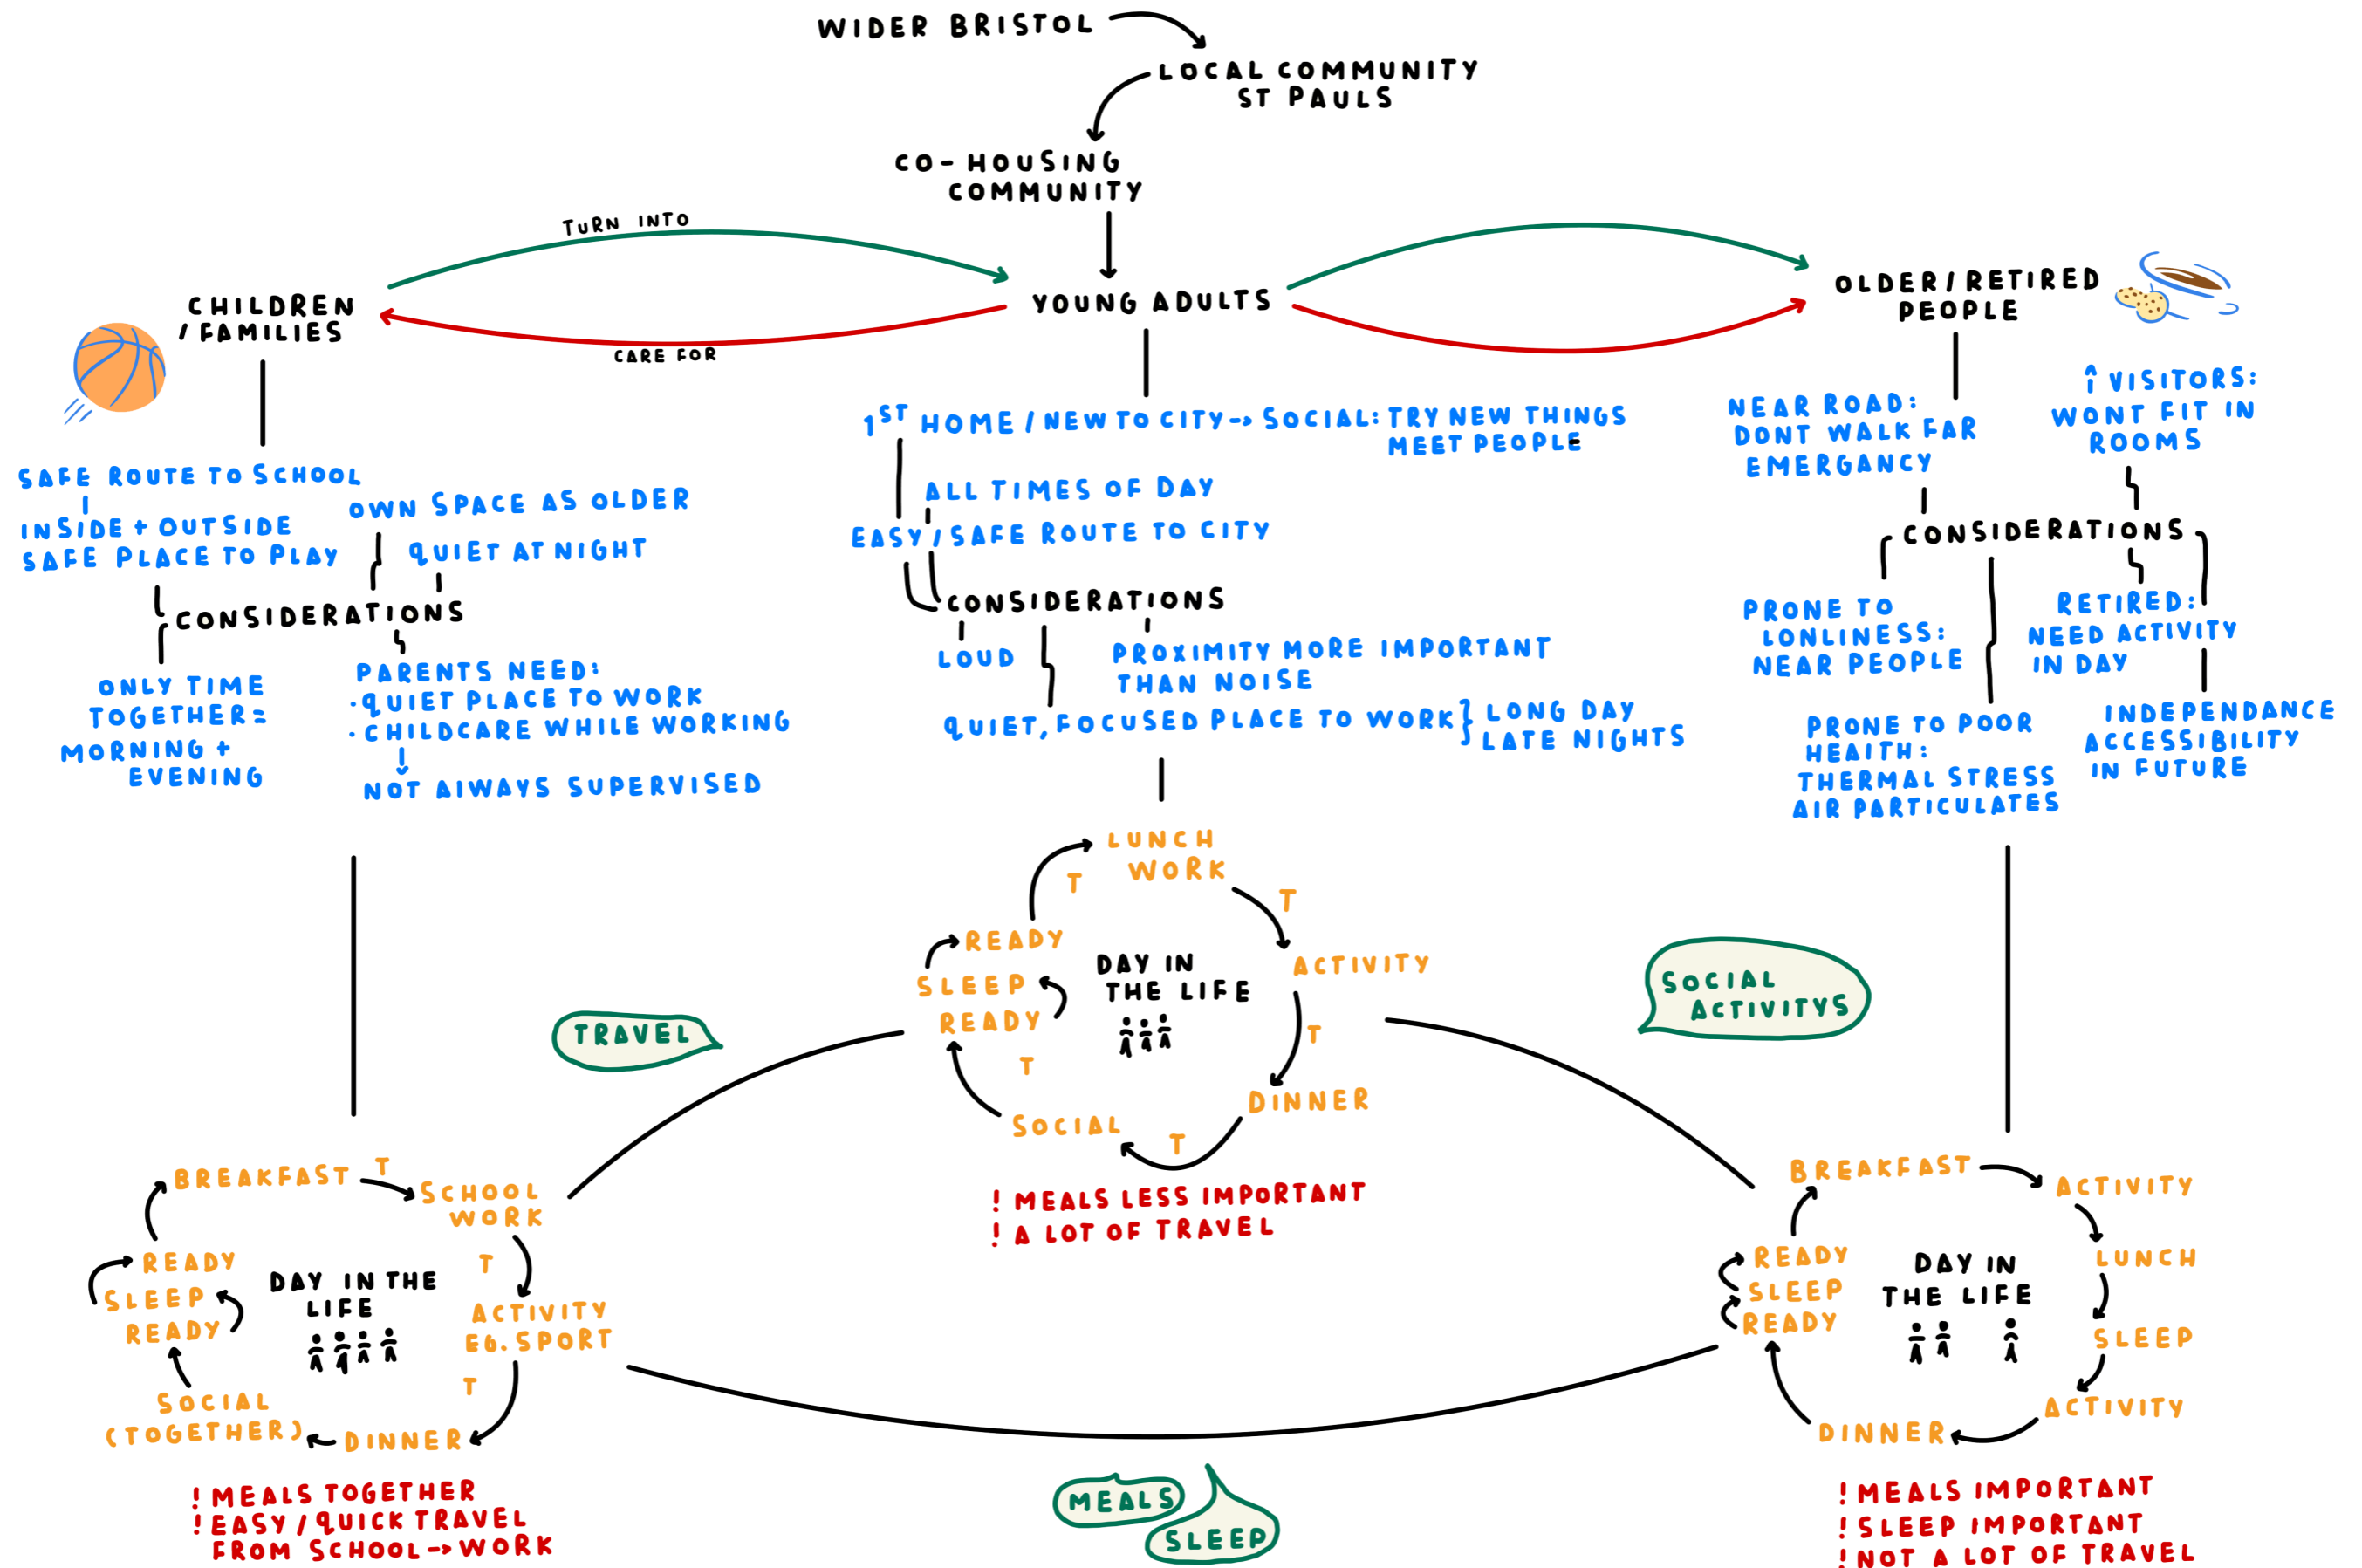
WIDER BRISTOL

LOCAL COMMUNITY
ST PAULS

CO-HOUSING
COMMUNITY

TURN INTO

CHILDREN / FAMILIES

YOUNG ADULTS

OLDER / RETIRED PEOPLE

CARE FOR

SAFE ROUTE TO SCHOOL
INSIDE + OUTSIDE SAFE PLACE TO PLAY

OWN SPACE AS OLDER
QUIET AT NIGHT

CONSIDERATIONS

ONLY TIME TOGETHER = MORNING + EVENING

PARENTS NEED:
· QUIET PLACE TO WORK
· CHILDCARE WHILE WORKING
NOT ALWAYS SUPERVISED

$1^{ST}$ HOME / NEW TO CITY → SOCIAL: TRY NEW THINGS MEET PEOPLE

ALL TIMES OF DAY
EASY / SAFE ROUTE TO CITY

CONSIDERATIONS

LOUD

PROXIMITY MORE IMPORTANT THAN NOISE

QUIET, FOCUSED PLACE TO WORK } LONG DAY LATE NIGHTS

NEAR ROAD: DONT WALK FAR EMERGANCY

↑ VISITORS: WONT FIT IN ROOMS

CONSIDERATIONS

PRONE TO LONLINESS: NEAR PEOPLE

RETIRED: NEED ACTIVITY IN DAY

PRONE TO POOR HEALTH: THERMAL STRESS AIR PARTICULATES

INDEPENDANCE ACCESSIBILITY IN FUTURE

LUNCH WORK
T
T
ACTIVITY
READY
SLEEP
READY
DAY IN THE LIFE
T
T
DINNER
SOCIAL
T

! MEALS LESS IMPORTANT
! A LOT OF TRAVEL

TRAVEL

SOCIAL ACTIVITYS

BREAKFAST
T
SCHOOL WORK
T
READY
SLEEP
READY
DAY IN THE LIFE
ACTIVITY EG. SPORT
T
SOCIAL (TOGETHER)
DINNER

! MEALS TOGETHER
! EASY / QUICK TRAVEL FROM SCHOOL → WORK

MEALS
SLEEP

BREAKFAST
ACTIVITY
READY
SLEEP
READY
DAY IN THE LIFE
LUNCH
SLEEP
ACTIVITY
DINNER

! MEALS IMPORTANT
! SLEEP IMPORTANT
! NOT A LOT OF TRAVEL